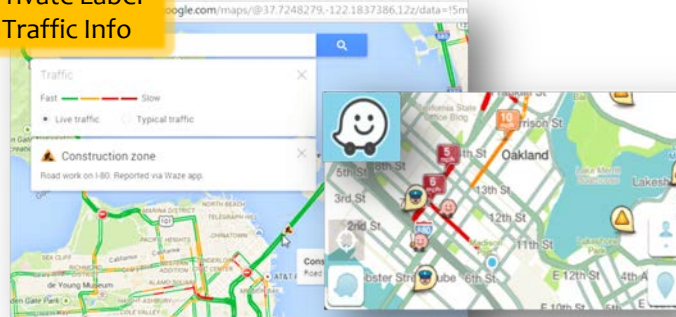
Private Label Traffic Info

oogle.com/maps/@37.7248279,-122.1837386,12z/data=!5m

Traffic

Fast Slow

Live traffic Typical traffic

Construction zone

Road work on I-80. Reported via Waze app.

NORTH BEACH

SEA CLIFF

de Young Museum

den Gate Park

Cons

Road

California State Office Bldg

5 min

10 min

rrison St

Oakland

Lake Merritt

Lakesh

9th St

5th St

3rd St

2nd St

13th St

12th St

11th St

bster St

ube

E 12th St

4th A

E 10th St

880